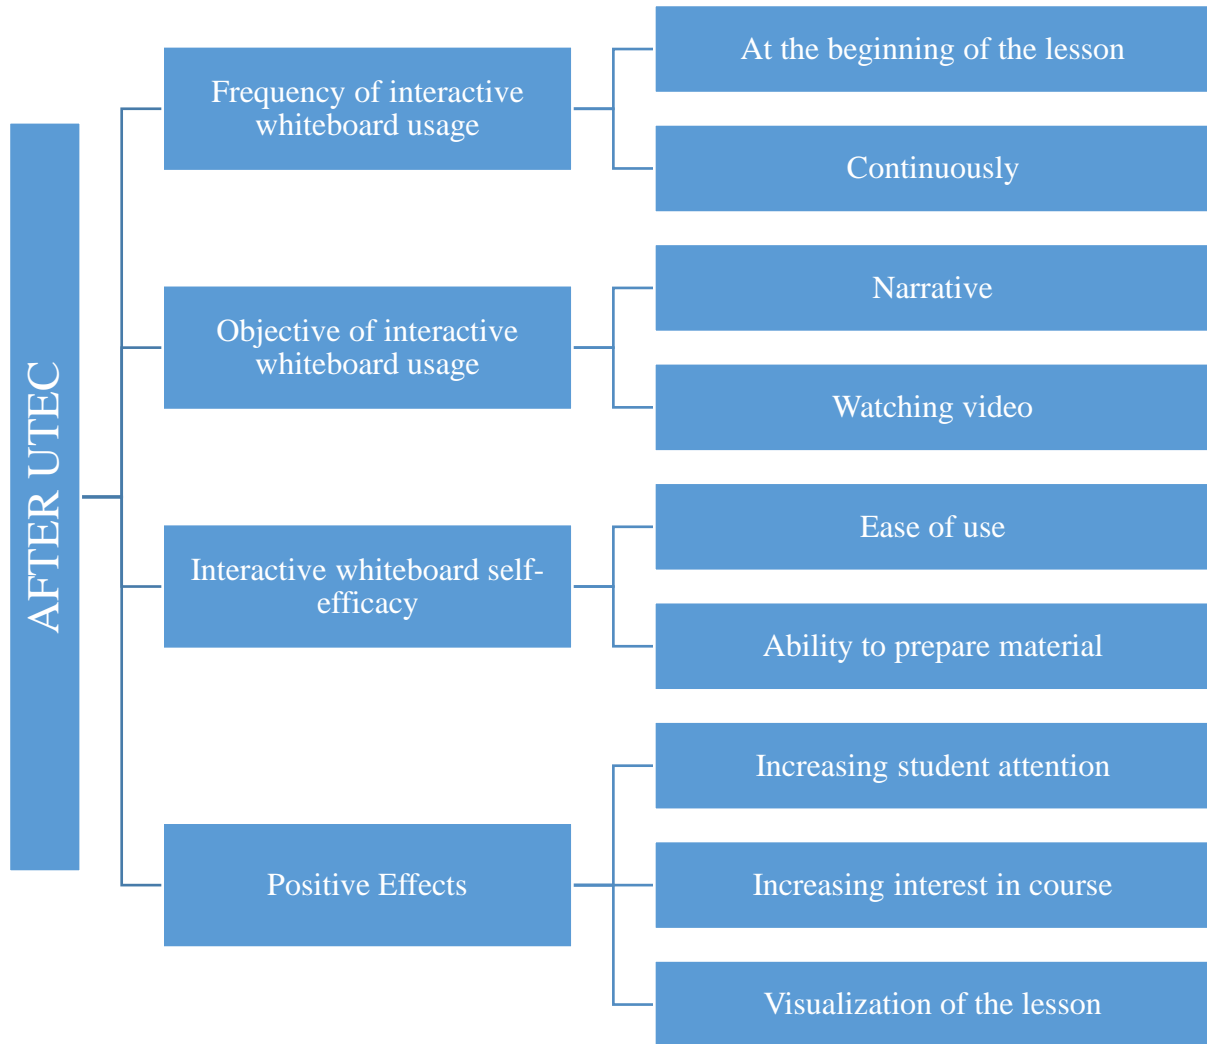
AFTER UTEC

Frequency of interactive whiteboard usage

At the beginning of the lesson

Continuously

Objective of interactive whiteboard usage

Narrative

Watching video

Interactive whiteboard self-efficacy

Ease of use

Ability to prepare material

Positive Effects

Increasing student attention

Increasing interest in course

Visualization of the lesson